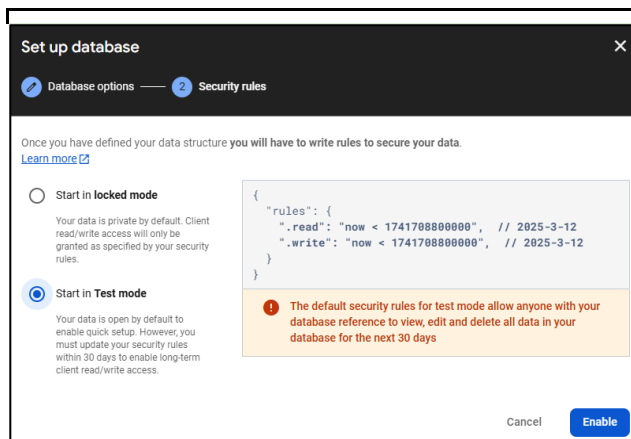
Set up database

Database options — 2 Security rules

Once you have defined your data structure **you will have to write rules to secure your data**.
Learn more

Start in **locked mode**

Your data is private by default. Client read/write access will only be granted as specified by your security rules.

Start in **Test mode**

Your data is open by default to enable quick setup. However, you must update your security rules within 30 days to enable long-term client read/write access.

{
  "rules": {
    ".read": "now < 1741708800000",  // 2025-3-12
    ".write": "now < 1741708800000",  // 2025-3-12
  }
}

The default security rules for test mode allow anyone with your database reference to view, edit and delete all data in your database for the next 30 days

Cancel Enable